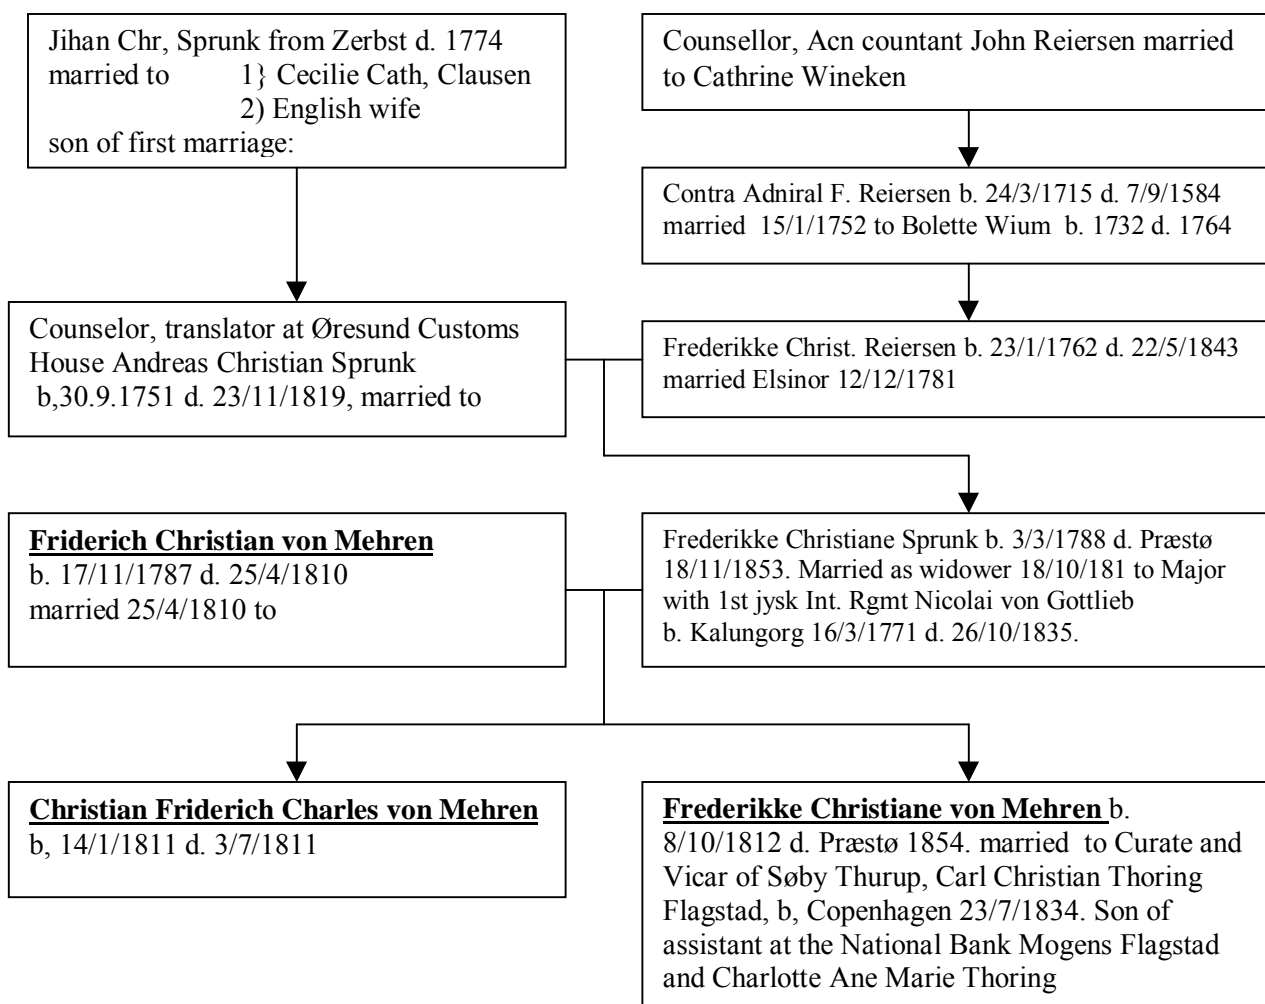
Jihan Chr, Sprunk from Zerbst d. 1774
married to 1} Cecilie Cath, Clausen
2) English wife
son of first marriage:

Counsellor, Acn countant John Reiersen married to Cathrine Wineken

Contra Adniral F. Reiersen b. 24/3/1715 d. 7/9/1584 married 15/1/1752 to Bolette Wium b. 1732 d. 1764

Counselor, translator at Øresund Customs House Andreas Christian Sprunk b,30.9.1751 d. 23/11/1819, married to

Frederikke Christ. Reiersen b. 23/1/1762 d. 22/5/1843 married Elsinor 12/12/1781

**Friderich Christian von Mehren**
b. 17/11/1787 d. 25/4/1810
married 25/4/1810 to

Frederikke Christiane Sprunk b. 3/3/1788 d. Præstø 18/11/1853. Married as widower 18/10/181 to Major with 1st jysk Int. Rgmt Nicolai von Gottlieb b. Kalungorg 16/3/1771 d. 26/10/1835.

**Christian Friderich Charles von Mehren**
b, 14/1/1811 d. 3/7/1811

**Frederikke Christiane von Mehren** b. 8/10/1812 d. Præstø 1854. married to Curate and Vicar of Søby Thurup, Carl Christian Thoring Flagstad, b, Copenhagen 23/7/1834. Son of assistant at the National Bank Mogens Flagstad and Charlotte Ane Marie Thoring